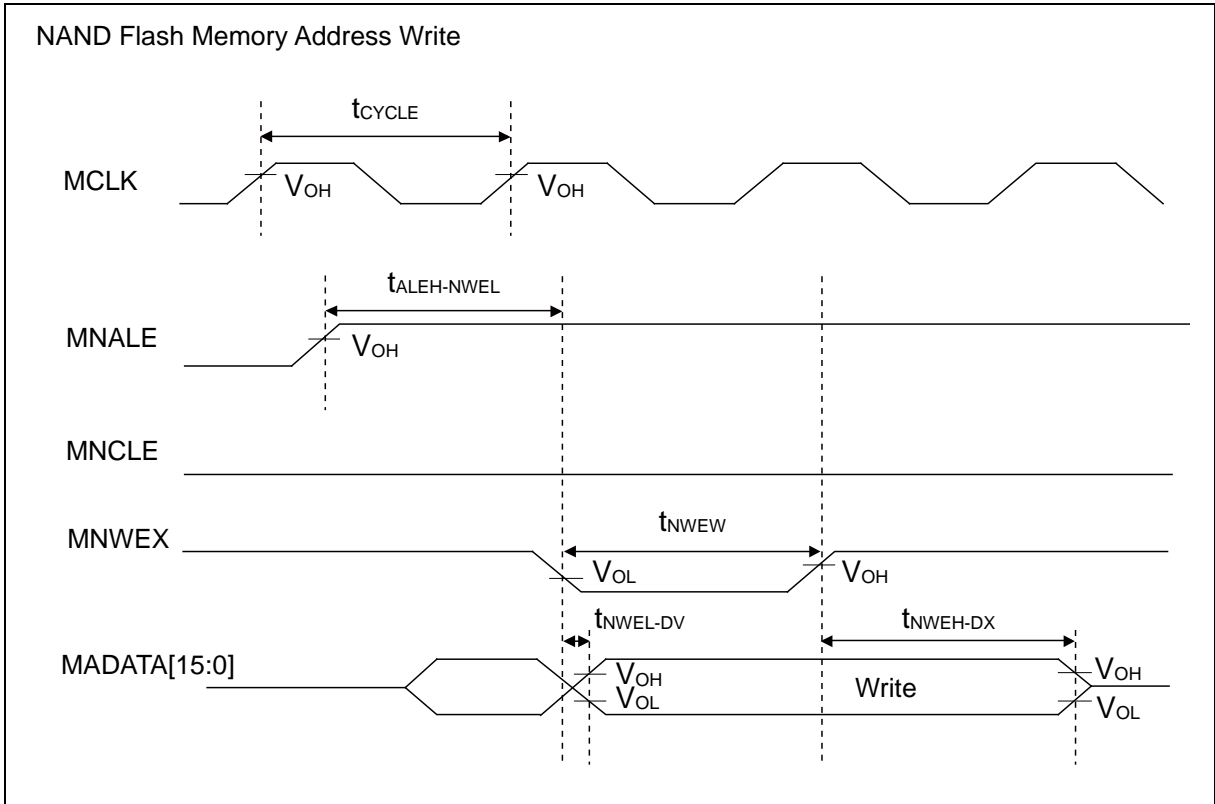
NAND Flash Memory Address Write

$t_{CYCLE}$

MCLK

$V_{OH}$

$V_{OH}$

$t_{ALEH-NWEL}$

MNALE

$V_{OH}$

MNCLE

$t_{NWEW}$

MNWEX

$V_{OL}$

$V_{OH}$

$t_{NWEL-DV}$

$t_{NWEH-DX}$

MADATA[15:0]

$V_{OH}$
$V_{OL}$

Write

$V_{OH}$
$V_{OL}$